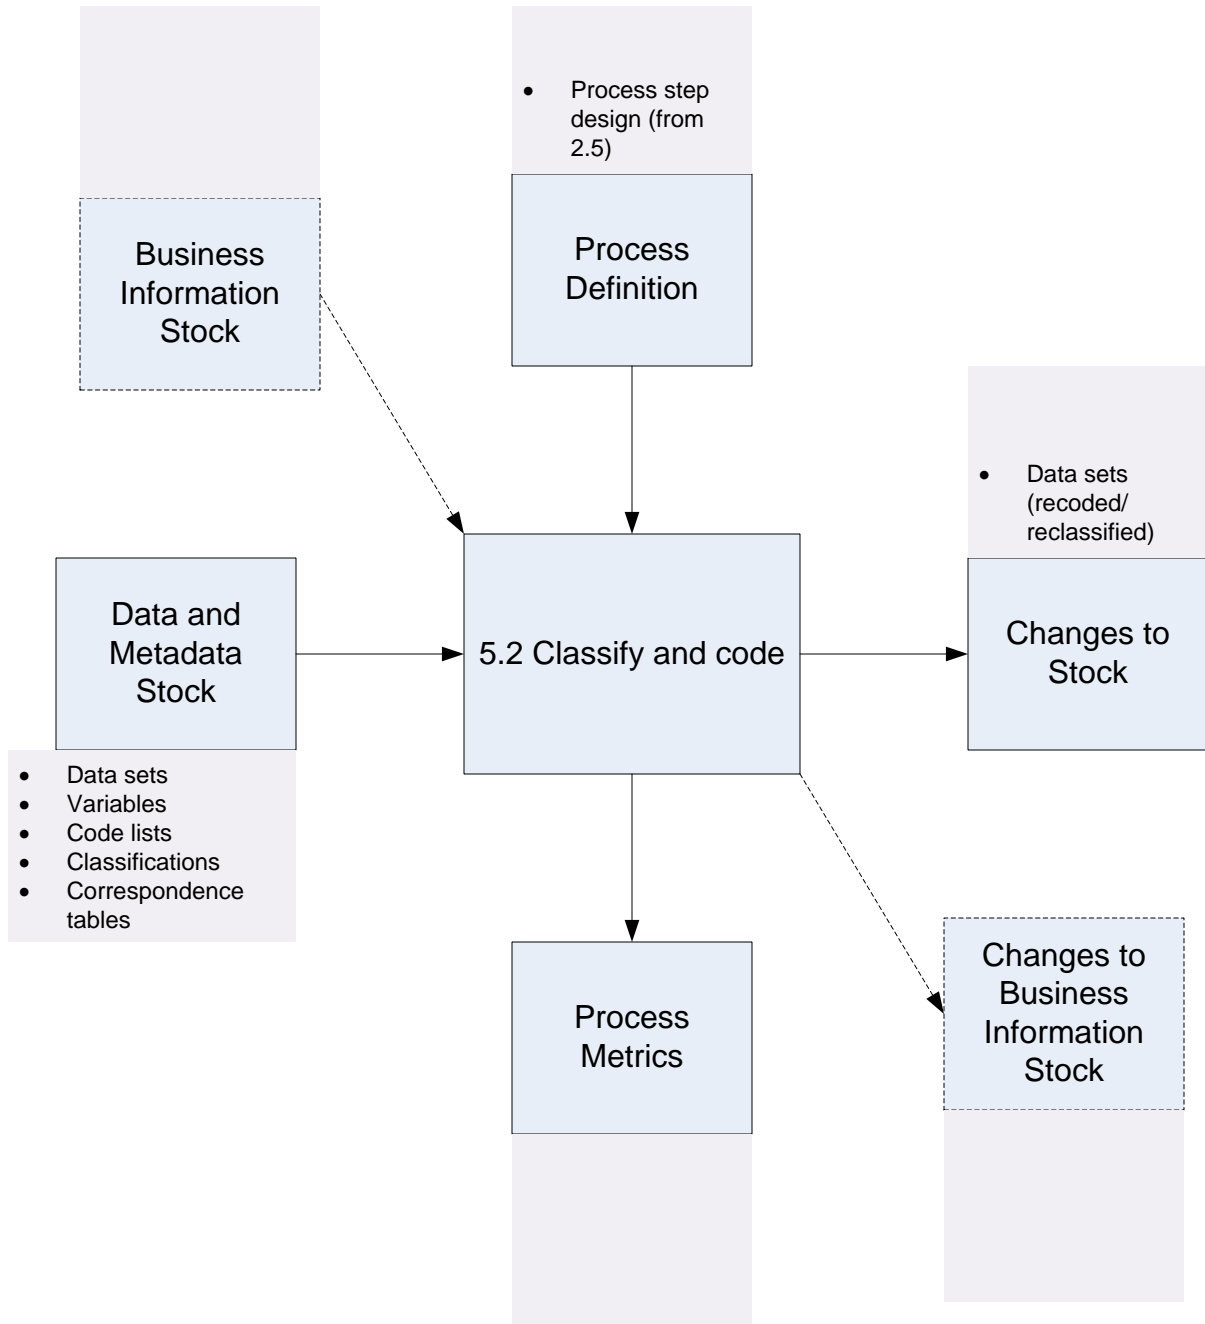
Business Information Stock

- Process step design (from 2.5)

Process Definition

- Data sets (recoded/ reclassified)

Data and Metadata Stock

5.2 Classify and code

Changes to Stock

- Data sets
- Variables
- Code lists
- Classifications
- Correspondence tables

Process Metrics

Changes to Business Information Stock